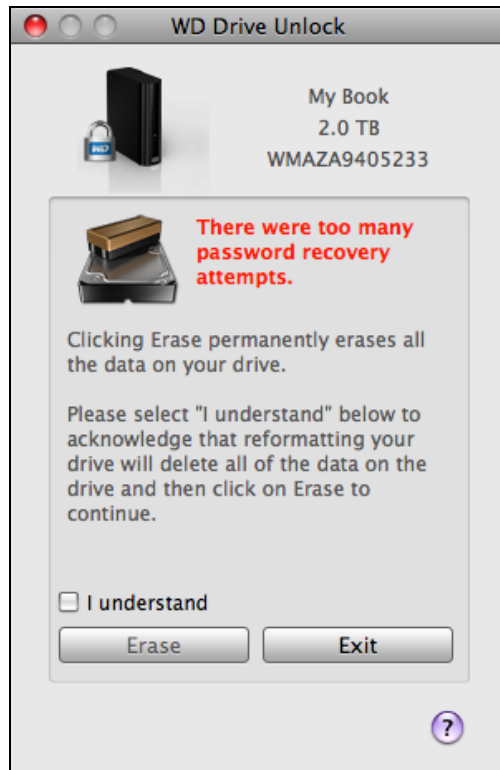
WD Drive Unlock

WD

My Book
2.0 TB
WMAZA9405233

There were too many password recovery attempts.

Clicking Erase permanently erases all the data on your drive.

Please select "I understand" below to acknowledge that reformatting your drive will delete all of the data on the drive and then click on Erase to continue.

I understand

Erase

Exit

?